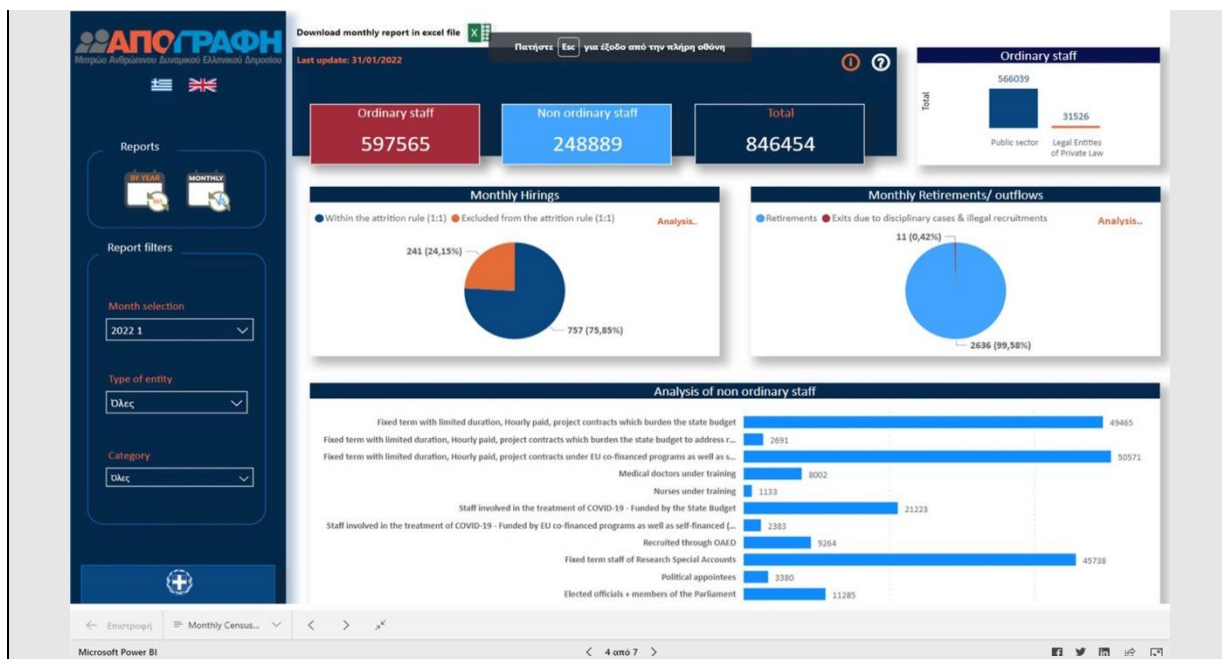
ΑΠΟΓΡΑΦΗ
Μητρώο Ανθρώπινου Δυναμικού Ελληνικού Δημοσίου

Reports

BY YEAR MONTHLY

Report filters

Month selection
2022 1

Type of entity
Όλες

Category
Όλες

Download monthly report in excel file

Πατήστε Esc για έξοδο από την πλήρη οθόνη

Last update: 31/01/2022

Ordinary staff
597565

Non ordinary staff
248889

Total
846454

Ordinary staff
Total
566039
Public sector
31526
Legal Entities of Private Law

Monthly Hirings
Within the attrition rule (1:1) Excluded from the attrition rule (1:1)
Analysis..
241 (24,15%)
757 (75,85%)

Monthly Retirements/ outflows
Retirements Exits due to disciplinary cases & illegal recruitments
Analysis..
11 (0,42%)
2636 (99,58%)

Analysis of non ordinary staff

| Category | Value |
|---|---|
| Fixed term with limited duration, Hourly paid, project contracts which burden the state budget | 49465 |
| Fixed term with limited duration, Hourly paid, project contracts which burden the state budget to address r... | 2691 |
| Fixed term with limited duration, Hourly paid, project contracts under EU co-financed programs as well as s... | 50571 |
| Medical doctors under training | 8002 |
| Nurses under training | 1133 |
| Staff involved in the treatment of COVID-19 - Funded by the State Budget | 21223 |
| Staff involved in the treatment of COVID-19 - Funded by EU co-financed programs as well as self-financed (... | 2383 |
| Recruited through OAED | 9264 |
| Fixed term staff of Research Special Accounts | 45738 |
| Political appointees | 3380 |
| Elected officials + members of the Parliament | 11285 |

← Επιστροφή Monthly Census...

Microsoft Power BI
< 4 από 7 >